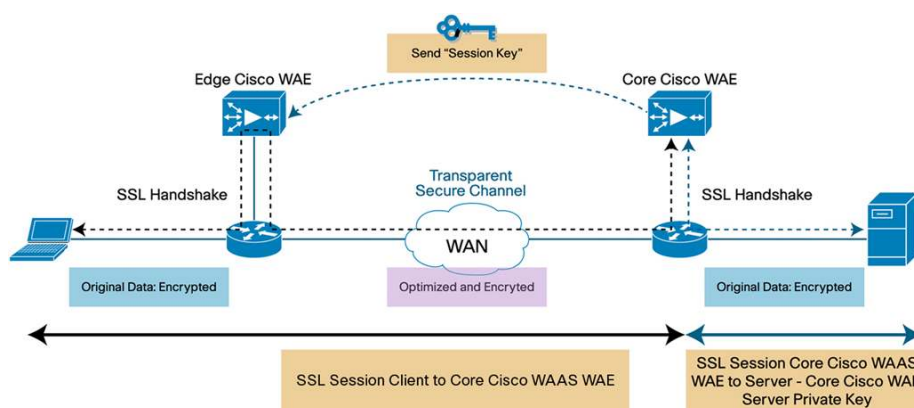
Send "Session Key"

Edge Cisco WAE

Core Cisco WAE

Transparent Secure Channel

SSL Handshake

SSL Handshake

WAN

Original Data: Encrypted

Optimized and Encryted

Original Data: Encrypted

SSL Session Client to Core Cisco WAAS WAE

SSL Session Core Cisco WAAS WAE to Server - Core Cisco WAE Server Private Key